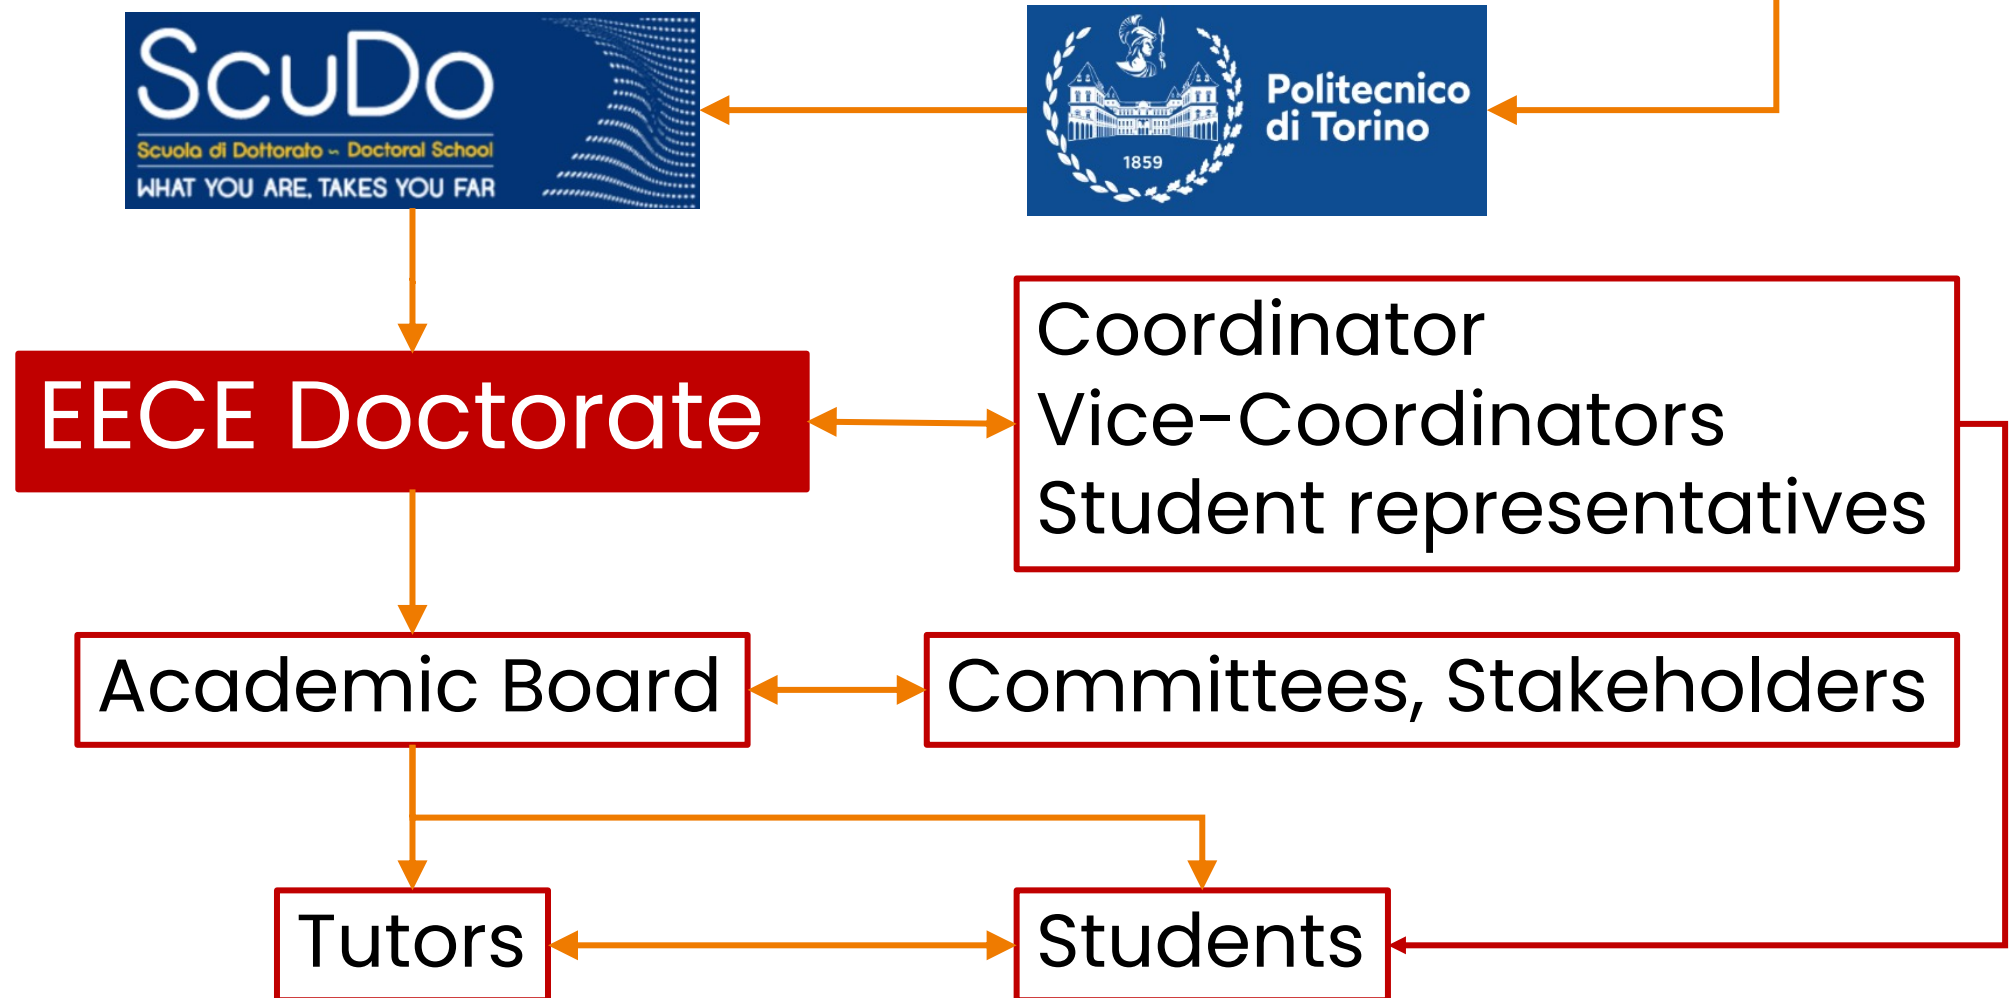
ScuDo
Scuola di Dottorato - Doctoral School
WHAT YOU ARE, TAKES YOU FAR

1859
Politecnico di Torino

EECE Doctorate

Coordinator
Vice-Coordinators
Student representatives

Academic Board

Committees, Stakeholders

Tutors

Students